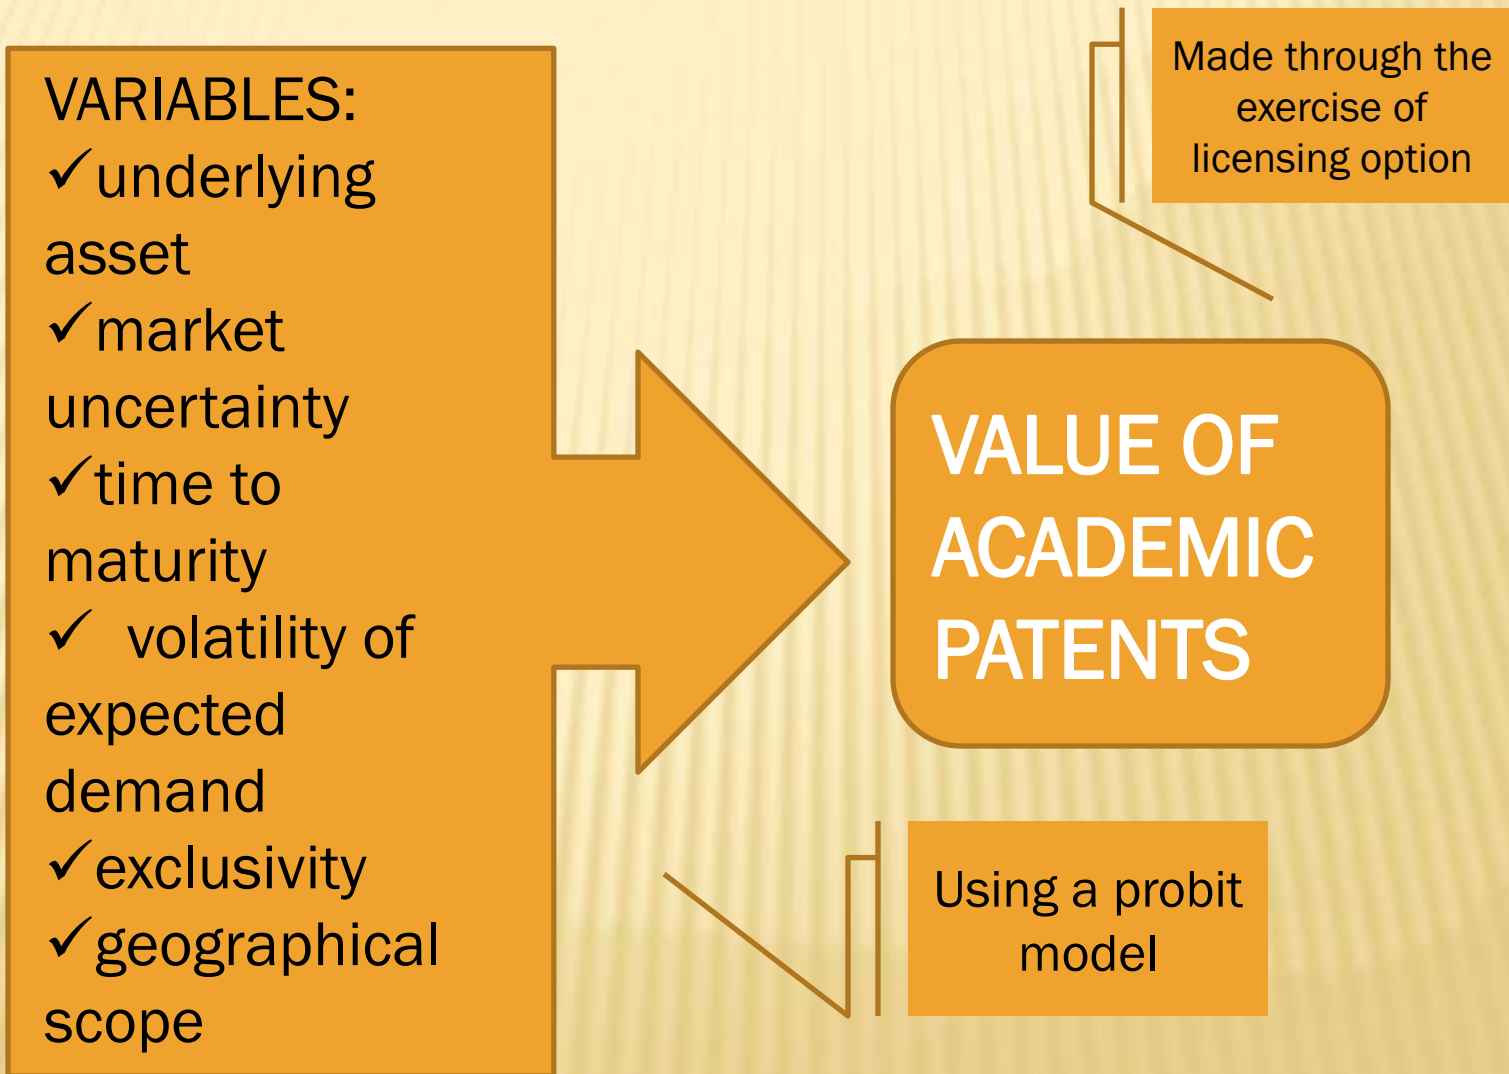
VARIABLES:
✓underlying asset
✓market uncertainty
✓time to maturity
✓ volatility of expected demand
✓exclusivity
✓geographical scope

Made through the exercise of licensing option

VALUE OF ACADEMIC PATENTS

Using a probit model